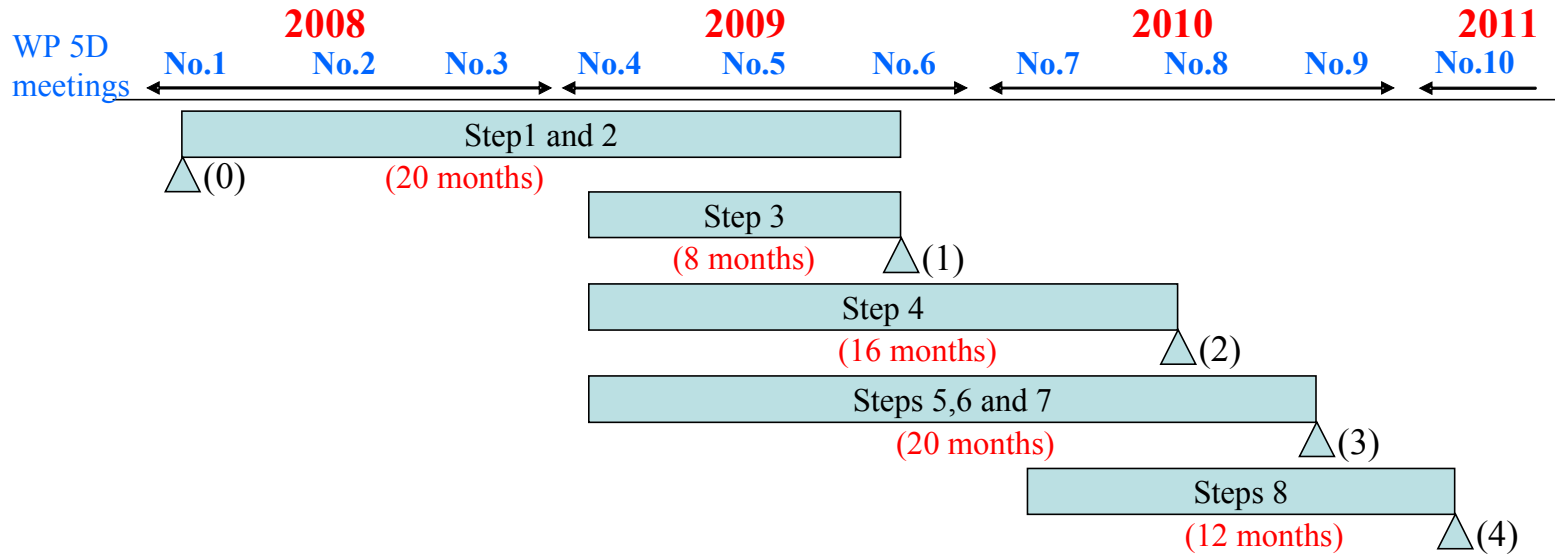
WP 5D meetings

2008
No.1 No.2 No.3

2009
No.4 No.5 No.6

2010
No.7 No.8 No.9

2011
No.10

Step1 and 2
(0)
(20 months)

Step 3
(8 months)
(1)

Step 4
(16 months)
(2)

Steps 5,6 and 7
(20 months)
(3)

Steps 8
(12 months)
(4)